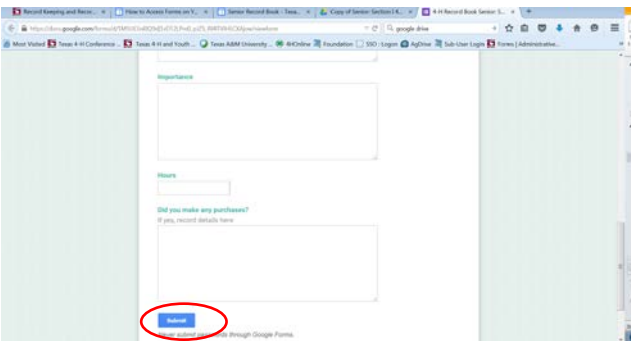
Record Keeping and Reco... | How to Access Forms on Y... | Senior Record Book - Texa... | Copy of Senior Section I K... | 4-H Record Book Senior S... | +

https://docs.google.com/forms/d/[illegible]/viewform

google drive

Most Visited | Texas 4-H Conference ... | Texas 4-H and Youth ... | Texas A&M University ... | 4HOnline | Foundation | SSO - Login | AgDrive | Sub-User Login | Forms | Administrative...

Importance

Hours

Did you make any purchases?

If yes, record details here

Submit

Never submit passwords through Google Forms.